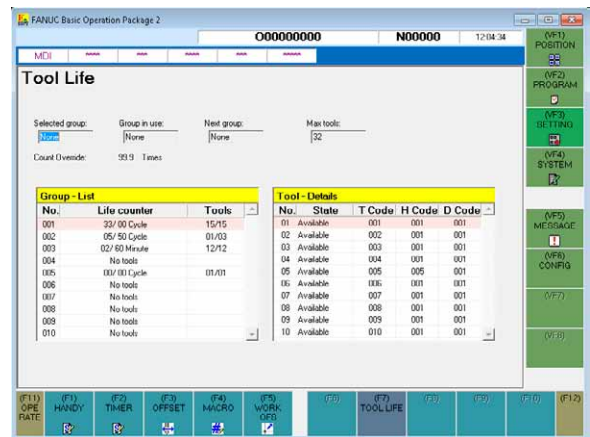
FANUC Basic Operation Package 2

O00000000 N00000 12:04:34

MDI **** *** *** *****

Tool Life

Selected group: None
Group in use: None
Next group: None
Max tools: 32

Count Override: 99.9 Times

Group - List

| No. | Life counter | Tools |
|---|---|---|
| 001 | 33/ 00 Cycle | 15/15 |
| 002 | 05/ 50 Cycle | 01/03 |
| 003 | 02/ 60 Minute | 12/12 |
| 004 | No tools | |
| 005 | 00/ 00 Cycle | 01/01 |
| 006 | No tools | |
| 007 | No tools | |
| 008 | No tools | |
| 009 | No tools | |
| 010 | No tools | |

Tool - Details

| No. | State | T Code | H Code | D Code |
|---|---|---|---|---|
| 01 | Available | 001 | 001 | 001 |
| 02 | Available | 002 | 001 | 001 |
| 03 | Available | 003 | 001 | 001 |
| 04 | Available | 004 | 001 | 001 |
| 05 | Available | 005 | 005 | 001 |
| 06 | Available | 006 | 001 | 001 |
| 07 | Available | 007 | 001 | 001 |
| 08 | Available | 008 | 001 | 001 |
| 09 | Available | 009 | 001 | 001 |
| 10 | Available | 010 | 001 | 001 |

(VF1) POSITION
(VF2) PROGRAM
(VF3) SETTING
(VF4) SYSTEM
(VF5) MESSAGE
(VF6) CONFIG
(VF7)
(VF8)

(F11) OPE RATE
(F1) HANDY
(F2) TIMER
(F3) OFFSET
(F4) MACRO
(F5) WORK OFS
(F6)
(F7) TOOL LIFE
(F8)
(F9)
(F10)
(F12)